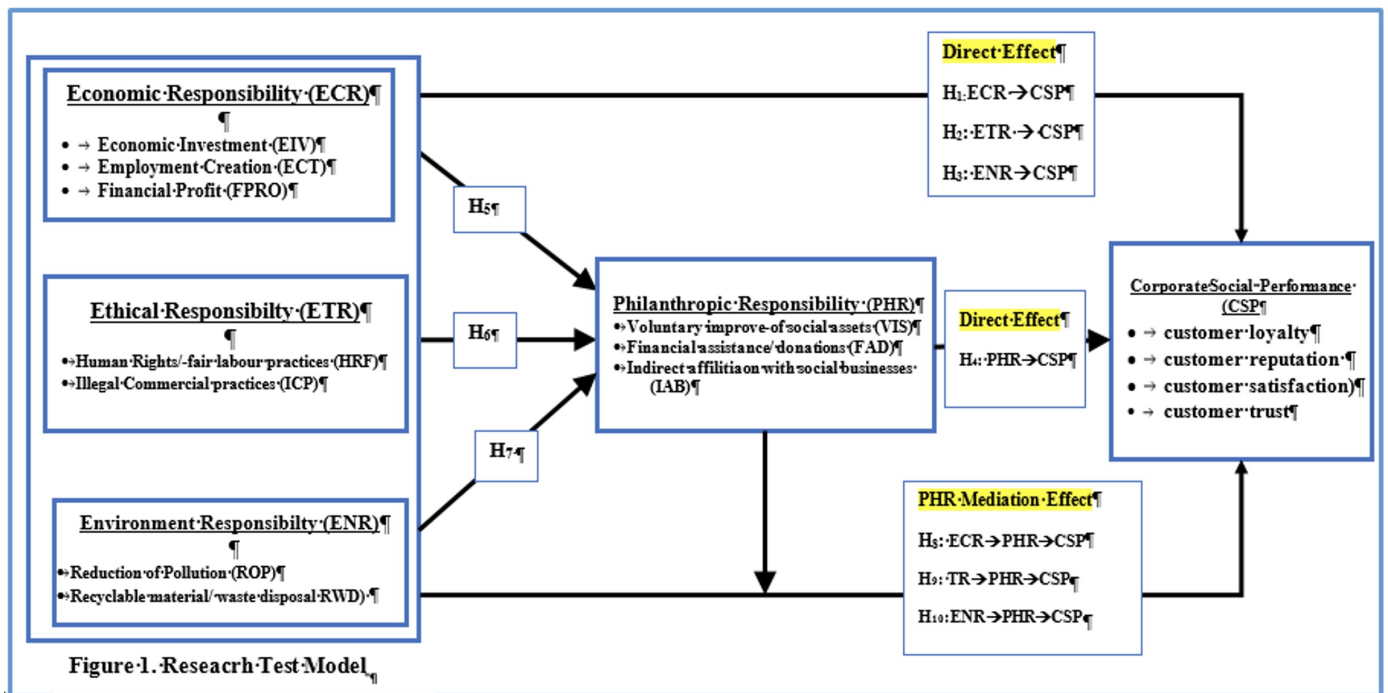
Economic·Responsibility·(ECR)¶
¶
• → Economic·Investment·(EIV)¶
• → Employment·Creation·(ECT)¶
• → Financial·Profit·(FPRO)¶

Ethical·Responsibilty·(ETR)¶
¶
•→Human·Rights/-fair·labour·practices·(HRF)¶
•→Illegal·Commercial·practices·(ICP)¶

Environment·Responsibilty·(ENR)¶
¶
•→Reduction·of·Pollution·(ROP)¶
•→Recyclable·material/·waste·disposal·RWD)·¶

$H_5$¶

$H_6$¶

$H_7$¶

Direct·Effect¶
$H_1$:ECR→CSP¶
$H_2$:·ETR·→·CSP¶
$H_3$:·ENR→CSP¶

Philanthropic·Responsibility·(PHR)¶
•→Voluntary·improve·of·social·assets·(VIS)¶
•→Financial·assistance/·donations·(FAD)¶
•→Indirect·affilitiaon·with·social·businesses·(IAB)¶

Direct·Effect¶
$H_4$:·PHR→CSP¶

CorporateSocial-Performance·(CSP¶
• → customer·loyalty¶
• → customer·reputation·¶
• → customer·satisfaction)¶
• → customer·trust¶

PHR·Mediation·Effect¶
$H_8$:·ECR→PHR→CSP¶
$H_9$:·TR→PHR→CSP¶
$H_{10}$:ENR→PHR→CSP¶

Figure·1.·Reseacrh·Test·Model¶